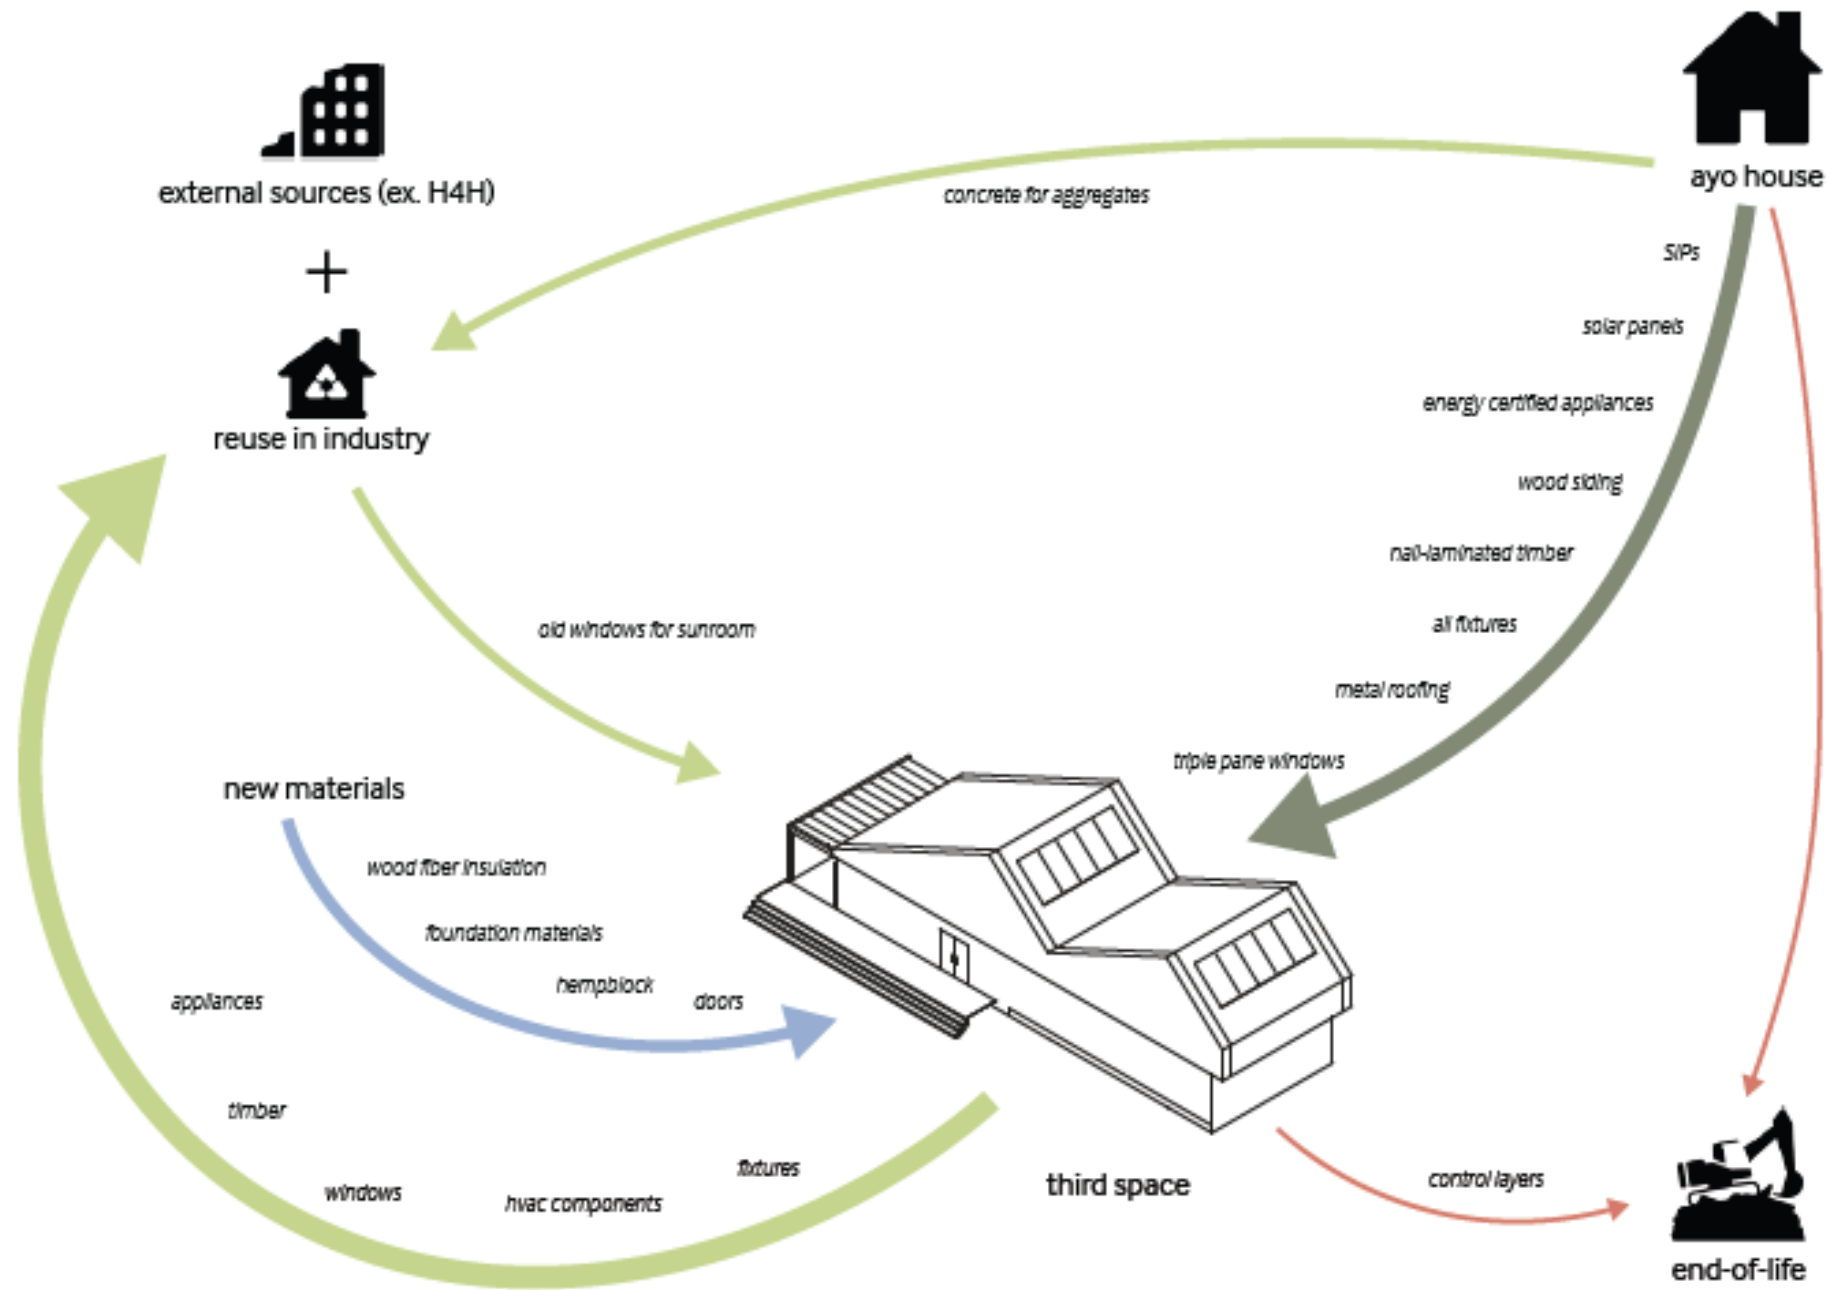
external sources (ex. H4H)

+

reuse in industry

ayo house

concrete for aggregates

SIPs

solar panels

energy certified appliances

wood siding

nail-laminated timber

all fixtures

metal roofing

triple pane windows

old windows for sunroom

new materials

wood fiber insulation

foundation materials

hempblock

doors

appliances

timber

windows

hvac components

fixtures

third space

control layers

end-of-life